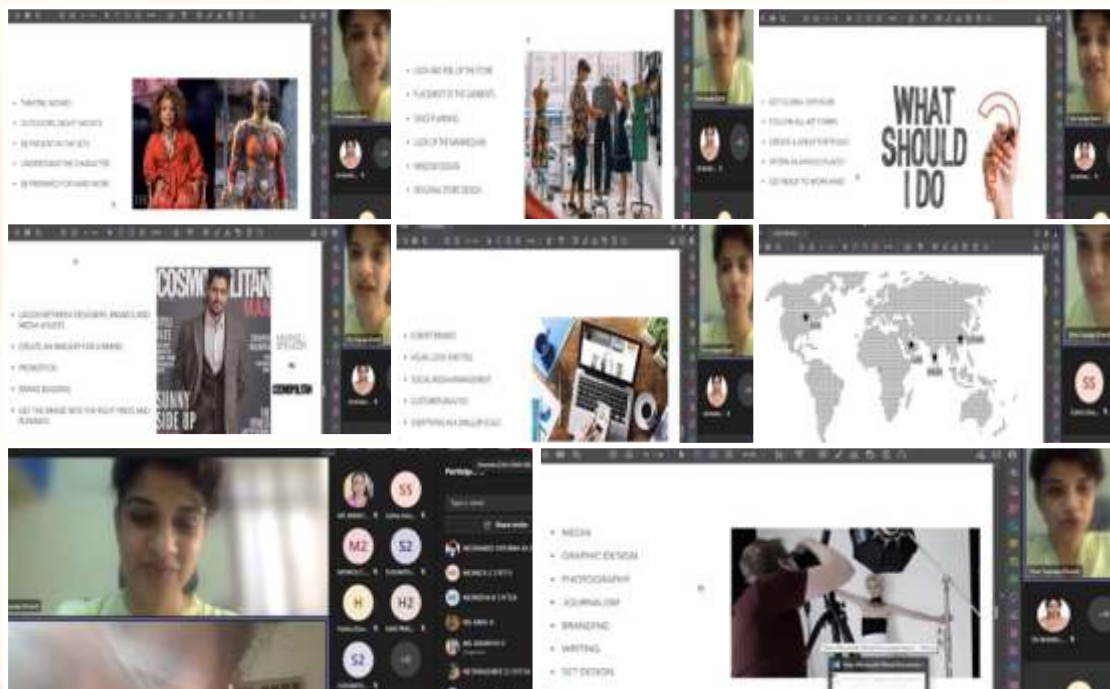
THEATRE WORKS
OUTDOOR/NIGHT SHOOTS
BE PRESENT IN THE SETS
UNDERSTAND THE CHARACTER
BE PREPARED FOR HARD WORK

LOOK AND FEEL OF THE STORE
PLACEMENT OF THE GARMENTS
SPACE PLANNING
LOOK OF THE MANNEQUINS
WINDOW DISPLAYS
SEASONAL STORE DESIGN

GET GLOBAL EXPOSURE
FOLLOW ALL ART FORMS
CREATE A GREAT PORTFOLIO
INTERN IN VARIOUS PLACES
GET READY TO WORK HARD

WHAT SHOULD I DO

LIAISON BETWEEN DESIGNERS, BRANDS AND MEDIA HOUSES
CREATE AN IMAGERY FOR A BRAND
PROMOTION
BRAND BUILDING
GET THE BRAND INTO THE RIGHT PRESS AND PLATFORMS

COSMOPOLITAN
MAN
SUNNY SIDE UP
COSMOPOLITAN

E-SHOPS BRANDS
VISUAL LOOK AND FEEL
SOCIAL MEDIA MANAGEMENT
CUSTOMER ANALYSIS
EVERYTHING IN A SMALLER SCALE

SS

SS
M2
S2
H
H2
S2

Participants
Share invite

MEDIA
GRAPHIC DESIGN
PHOTOGRAPHY
JOURNALISM
BRANDING
WRITING
SET DESIGN